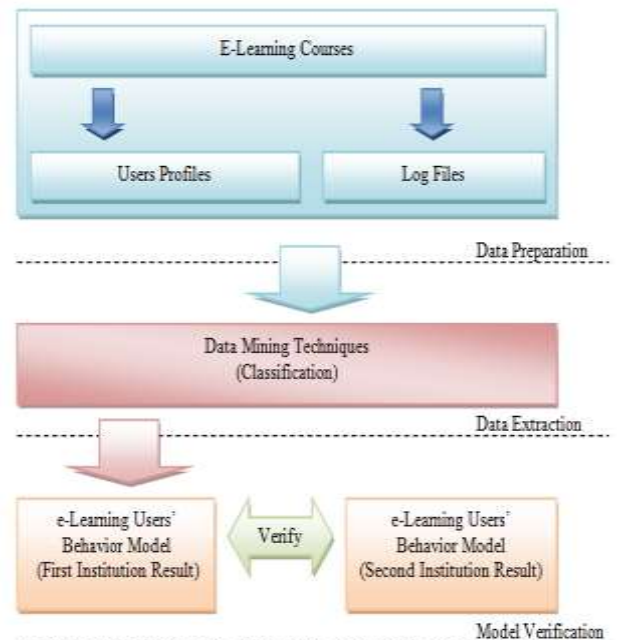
E-Learning Courses

Users Profiles

Log Files

Data Preparation

Data Mining Techniques
(Classification)

Data Extraction

e-Learning Users' Behavior Model (First Institution Result)

Verify

e-Learning Users' Behavior Model (Second Institution Result)

Model Verification